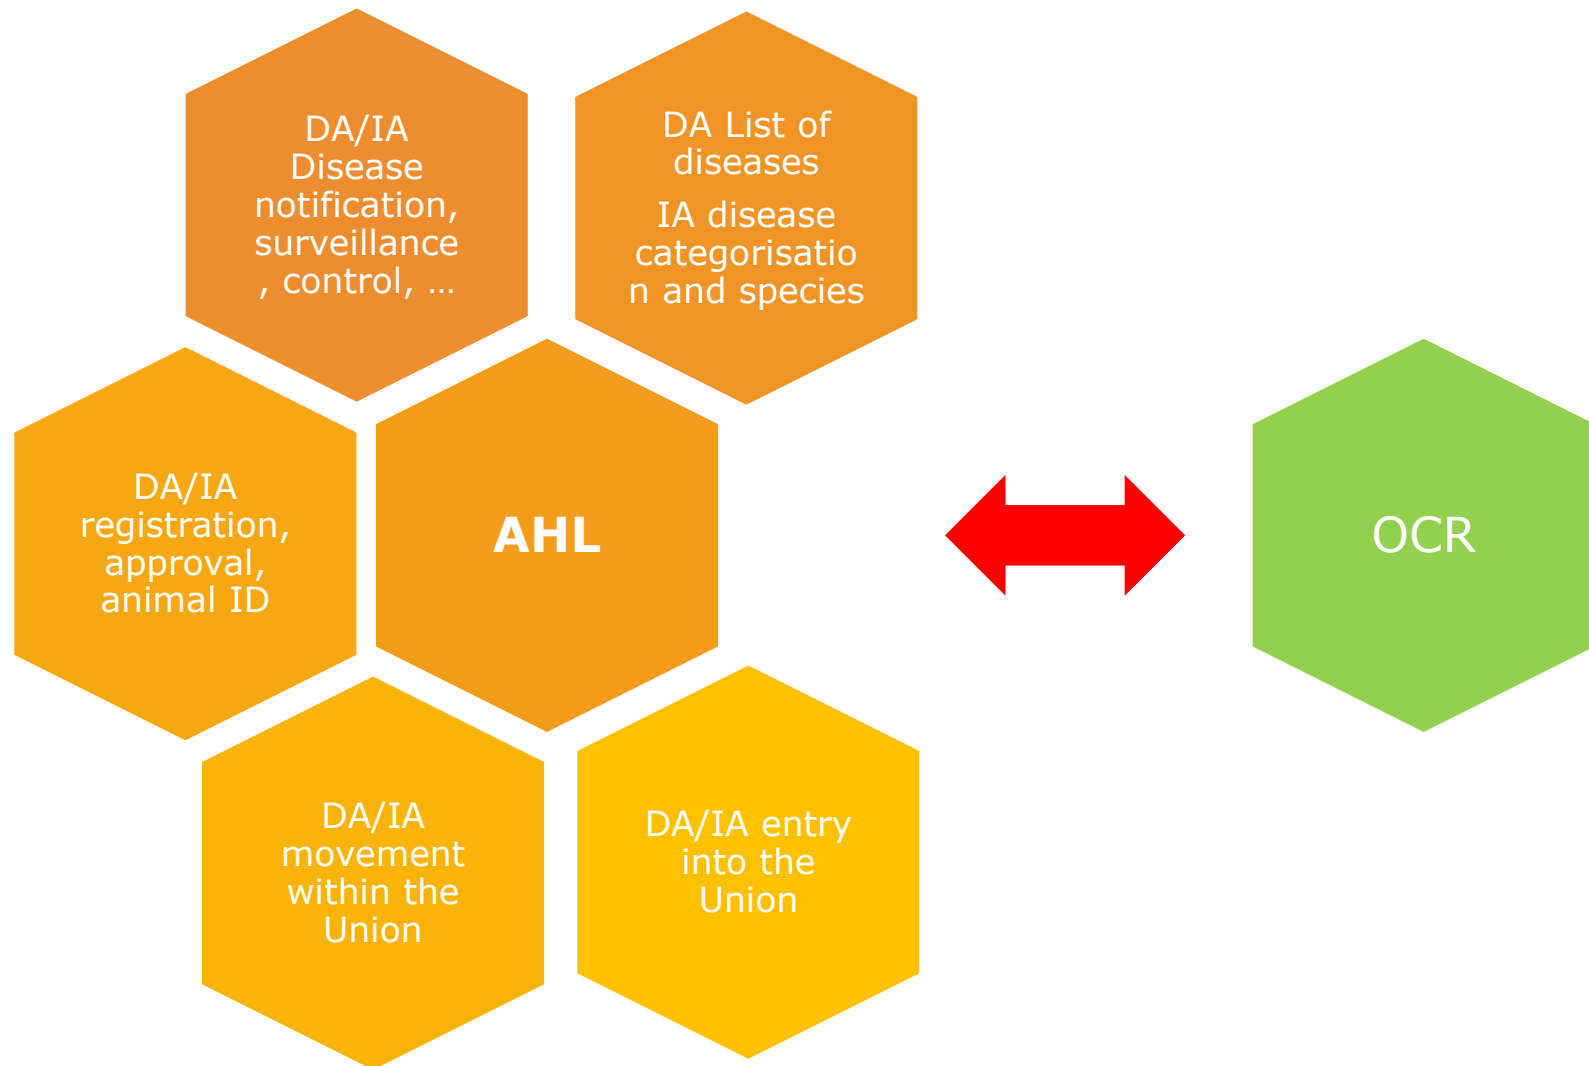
DA/IA Disease notification, surveillance, control, …

DA List of diseases

IA disease categorisation and species

DA/IA registration, approval, animal ID

AHL

OCR

DA/IA movement within the Union

DA/IA entry into the Union